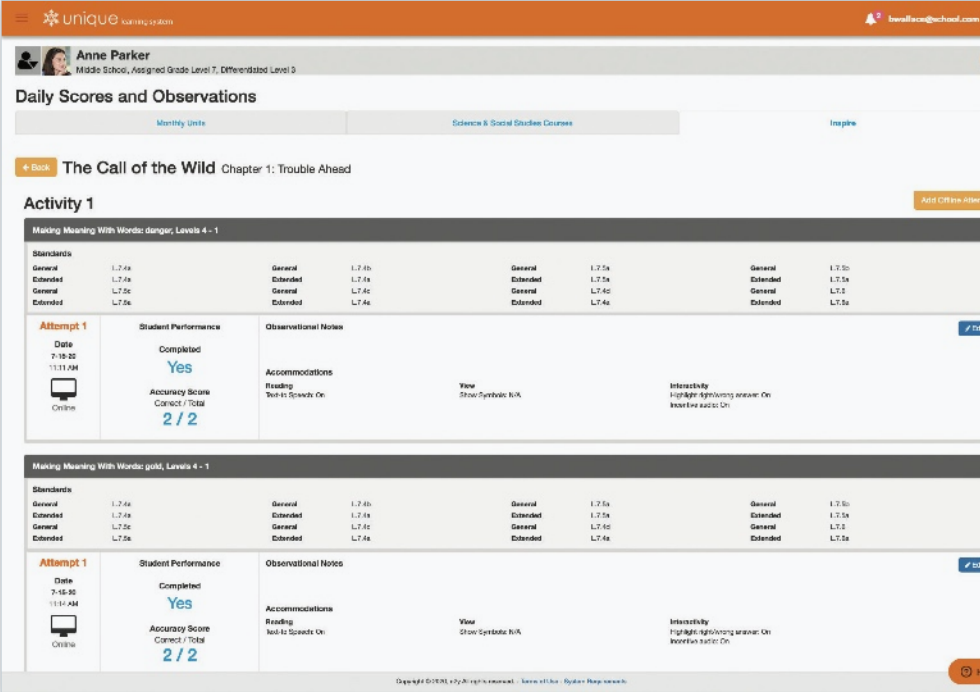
unique learning system

2 bwallace@school.com

Anne Parker
Middle School, Assigned Grade Level 7, Differentiated Level 3

Daily Scores and Observations

Monthly Units | Science & Social Studies Courses | Inspire

← Back The Call of the Wild Chapter 1: Trouble Ahead

Activity 1

Add Offline Atte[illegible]

Making Meaning With Words: danger, Levels 4 - 1

Standards

| General | L.7.4a | General | L.7.4b | General | L.7.5a | General | L.7.5b |
|---|---|---|---|---|---|---|---|
| Extended | L.7.4a | Extended | L.7.4a | Extended | L.7.5a | Extended | L.7.5a |
| General | L.7.5c | General | L.7.4c | General | L.7.4d | General | L.7.6 |
| Extended | L.7.5a | Extended | L.7.4a | Extended | L.7.4a | Extended | L.7.5a |

Attempt 1
Date
7-15-20
11:11 AM
Online

Student Performance
Completed
Yes
Accuracy Score
Correct / Total
2 / 2

Observational Notes

Accommodations
Reading
Text-to-Speech: On
View
Show Symbols: N/A
Interactivity
Highlight right/wrong answer: On
Incentive audio: On

Making Meaning With Words: gold, Levels 4 - 1

Standards

| General | L.7.4a | General | L.7.4b | General | L.7.5a | General | L.7.5b |
|---|---|---|---|---|---|---|---|
| Extended | L.7.4a | Extended | L.7.4a | Extended | L.7.5a | Extended | L.7.5a |
| General | L.7.5c | General | L.7.4c | General | L.7.4d | General | L.7.6 |
| Extended | L.7.5a | Extended | L.7.4a | Extended | L.7.4a | Extended | L.7.5a |

Attempt 1
Date
7-15-20
11:14 AM
Online

Student Performance
Completed
Yes
Accuracy Score
Correct / Total
2 / 2

Observational Notes

Accommodations
Reading
Text-to-Speech: On
View
Show Symbols: N/A
Interactivity
Highlight right/wrong answer: On
Incentive audio: On

Copyright © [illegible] All rights reserved. · Terms of Use · System Requirements